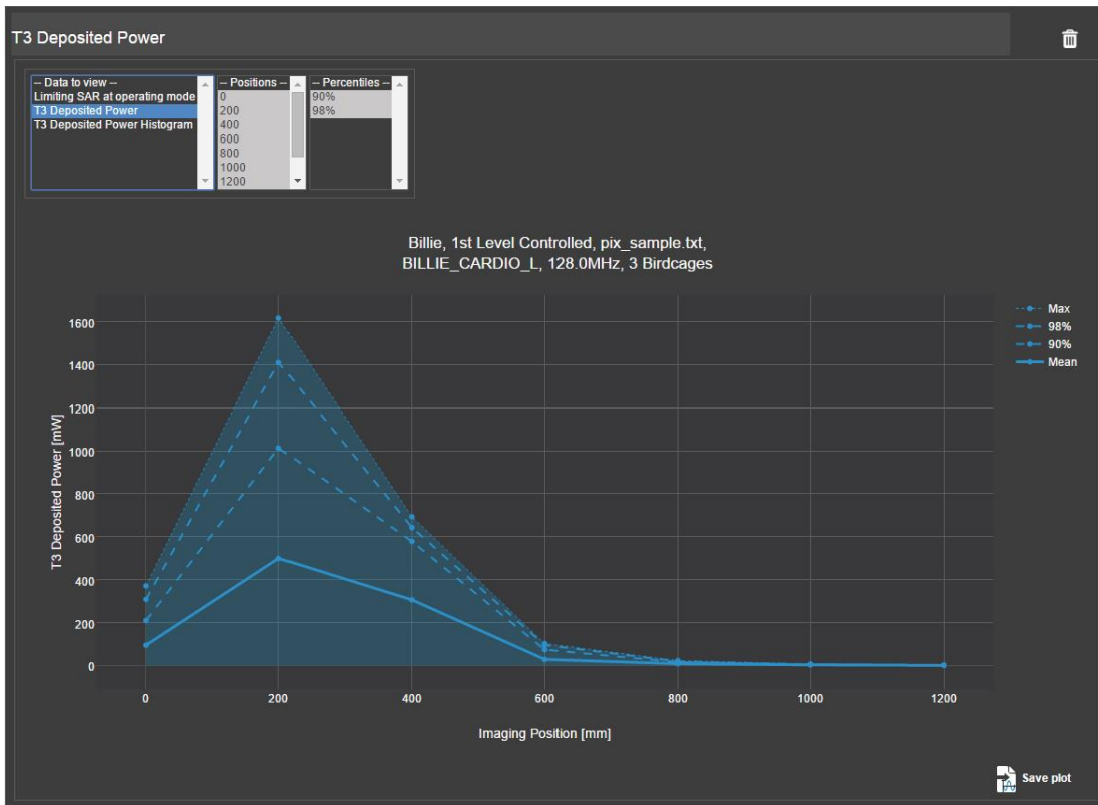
T3 Deposited Power

-- Data to view --
Limiting SAR at operating mode
T3 Deposited Power
T3 Deposited Power Histogram

-- Positions --
0
200
400
600
800
1000
1200

-- Percentiles --
90%
98%

Billie, 1st Level Controlled, pix_sample.txt,
BILLIE_CARDIO_L, 128.0MHz, 3 Birdcages

Max
98%
90%
Mean

T3 Deposited Power [mW]

1600
1400
1200
1000
800
600
400
200
0

0
200
400
600
800
1000
1200

Imaging Position [mm]

Save plot